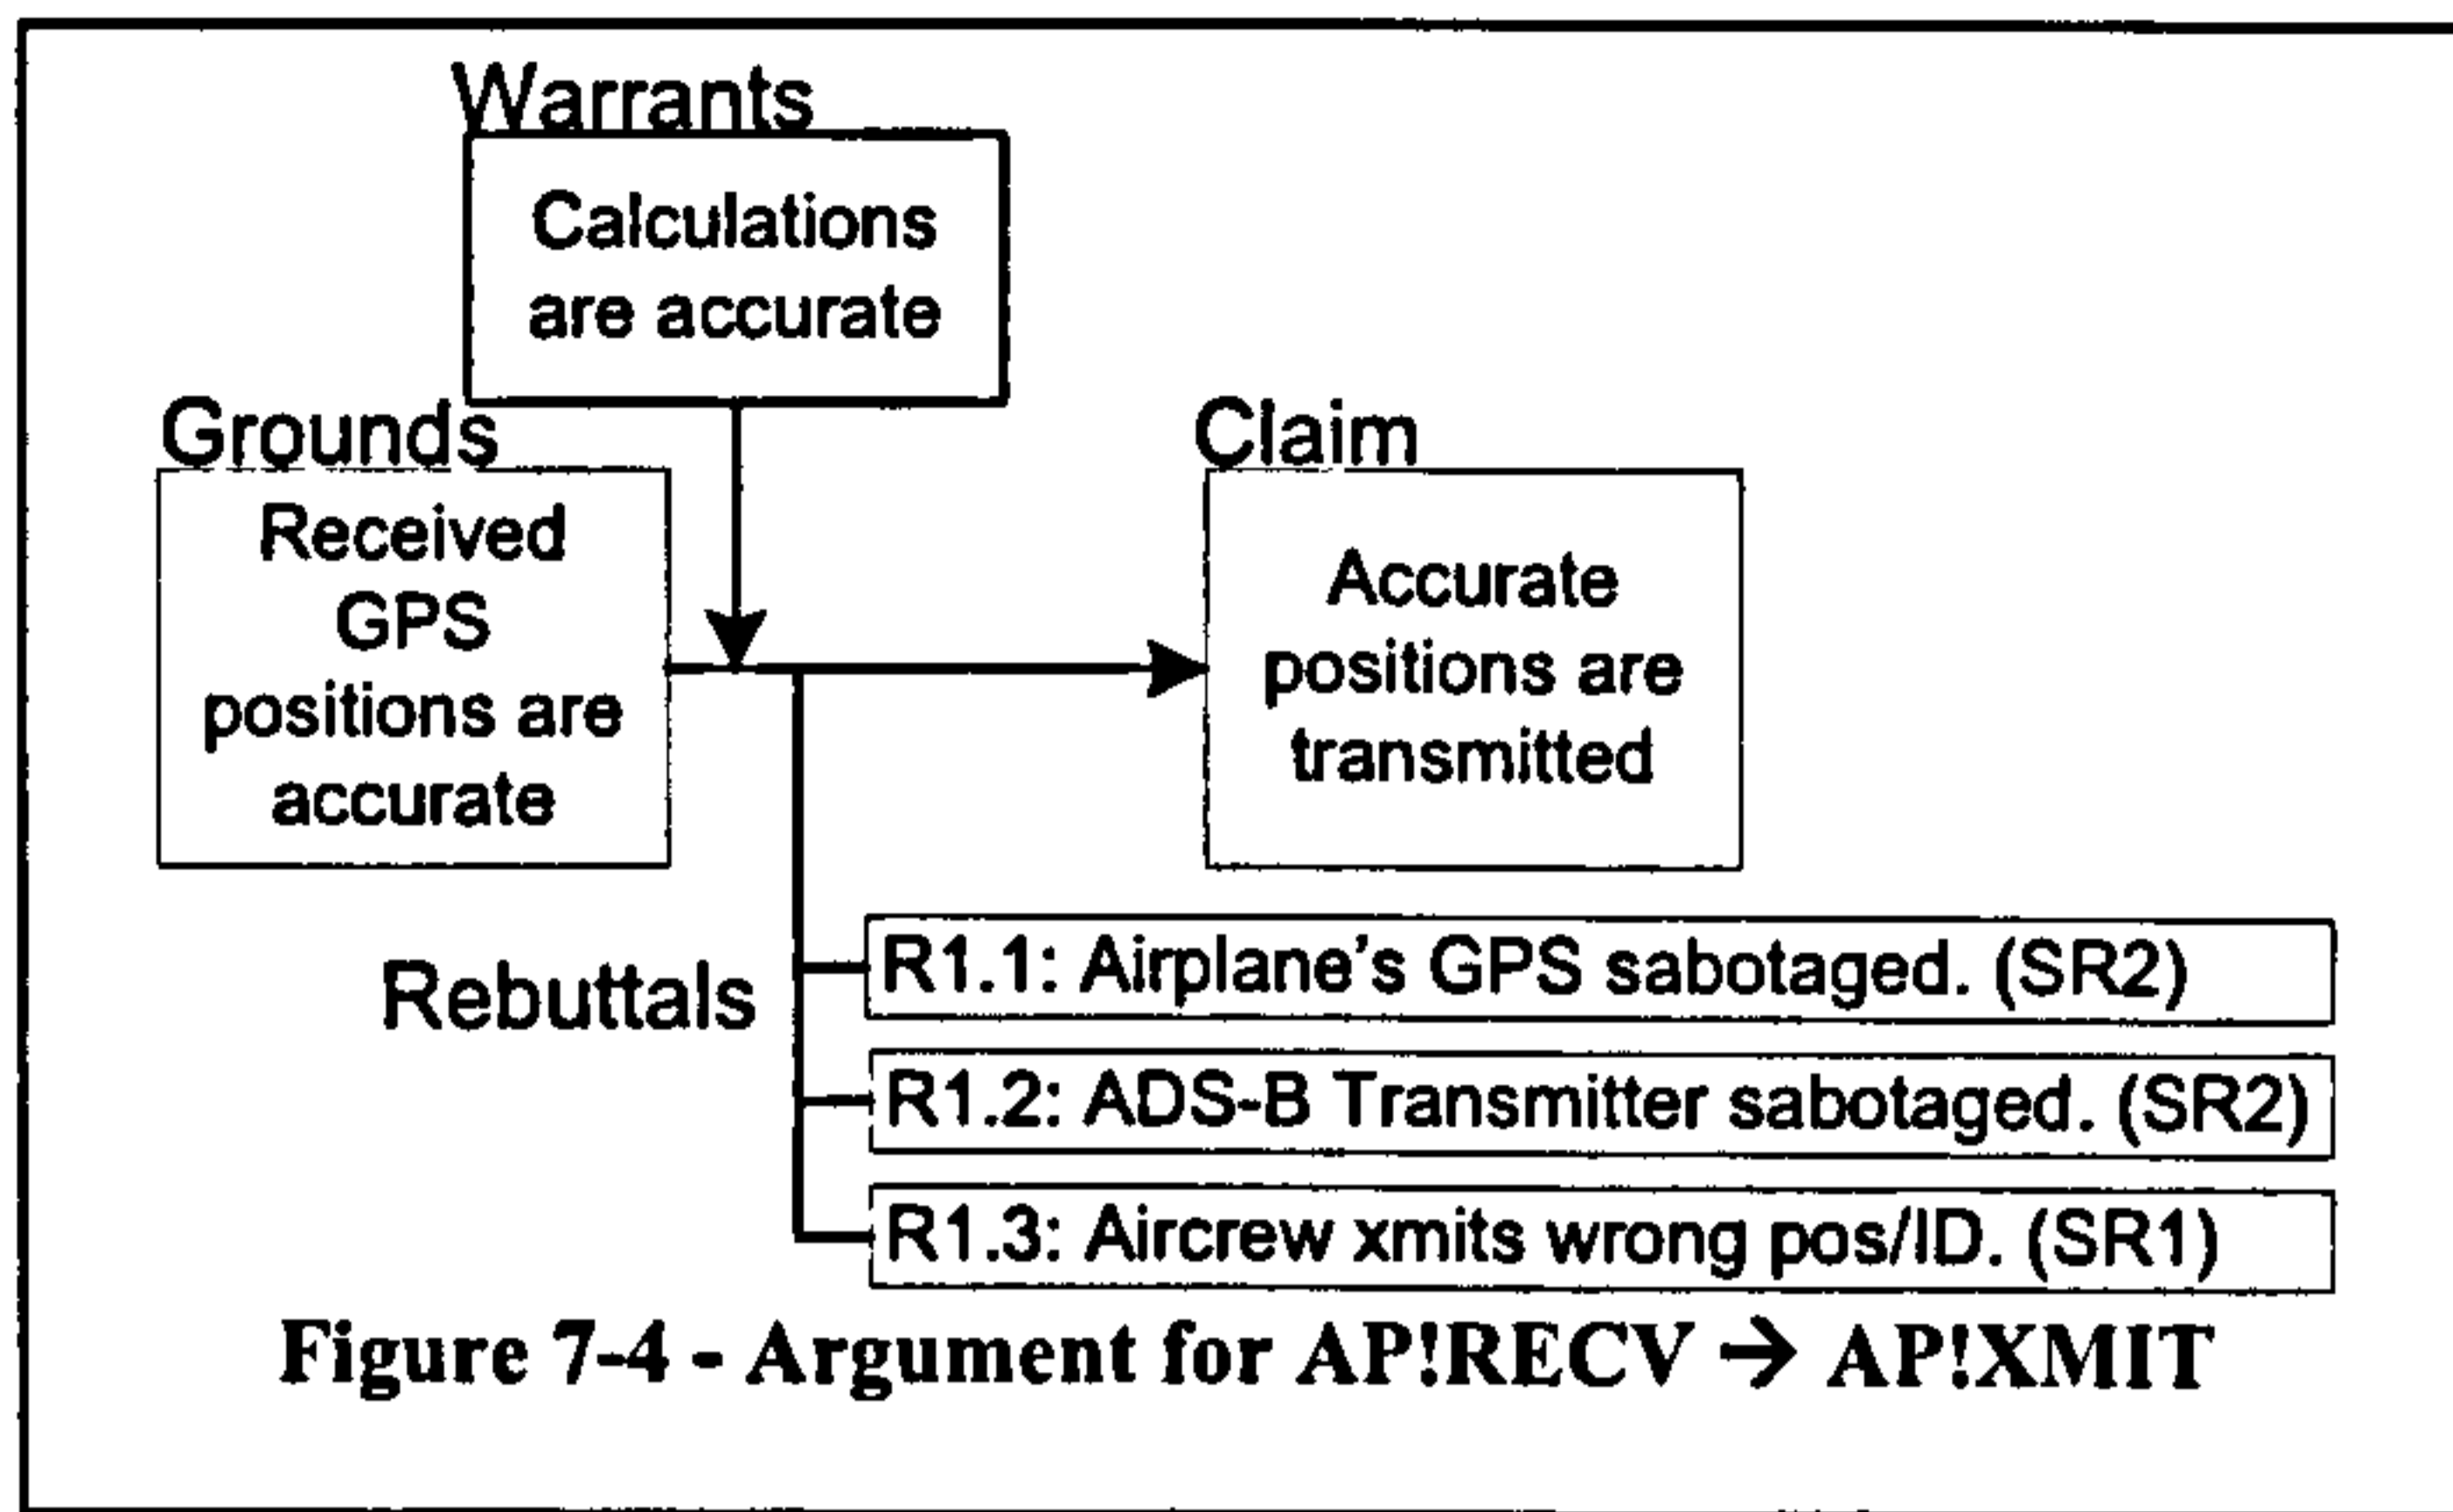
Warrants

Calculations are accurate

Grounds

Received GPS positions are accurate

Claim

Accurate positions are transmitted

Rebuttals

R1.1: Airplane's GPS sabotaged. (SR2)

R1.2: ADS-B Transmitter sabotaged. (SR2)

R1.3: Aircrew xmits wrong pos/ID. (SR1)

Figure 7-4 - Argument for AP!RECV → AP!XMIT